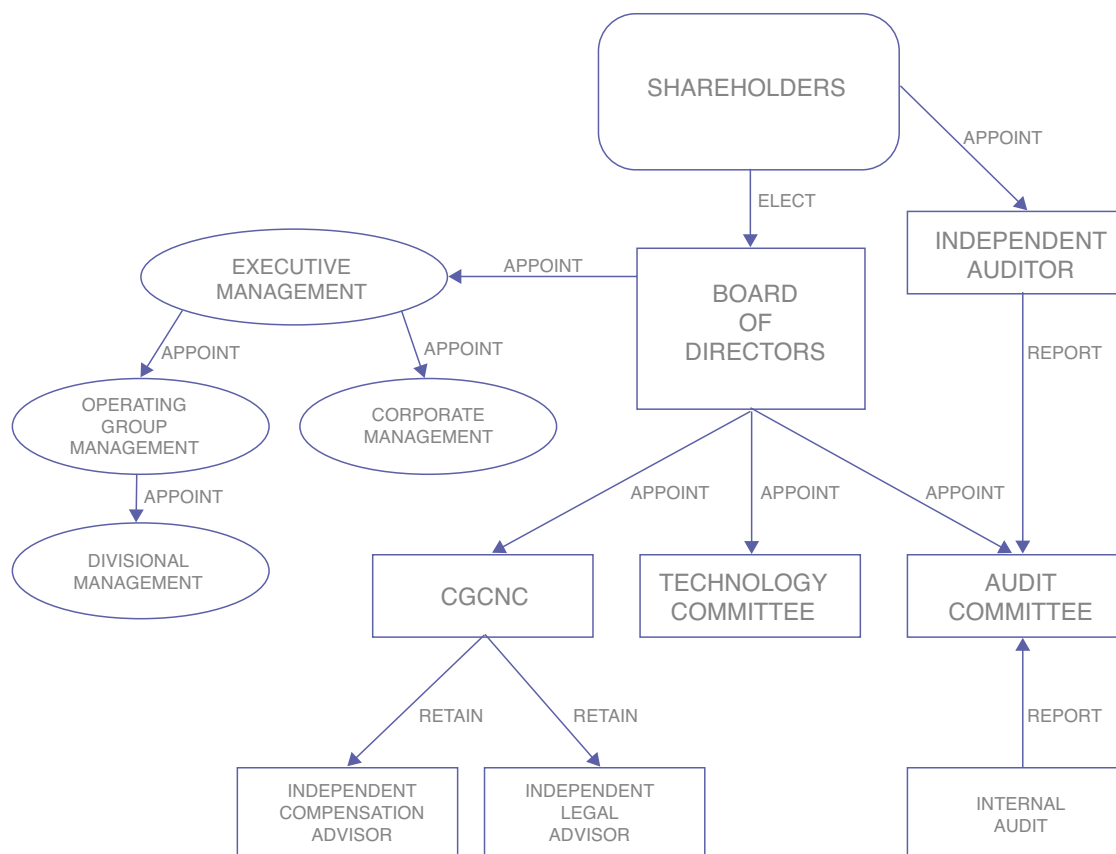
SHAREHOLDERS

APPOINT

ELECT

INDEPENDENT AUDITOR

EXECUTIVE MANAGEMENT

APPOINT

BOARD OF DIRECTORS

REPORT

APPOINT

APPOINT

OPERATING GROUP MANAGEMENT

CORPORATE MANAGEMENT

APPOINT

APPOINT

APPOINT

APPOINT

DIVISIONAL MANAGEMENT

CGCNC

TECHNOLOGY COMMITTEE

AUDIT COMMITTEE

RETAIN

RETAIN

REPORT

INDEPENDENT COMPENSATION ADVISOR

INDEPENDENT LEGAL ADVISOR

INTERNAL AUDIT